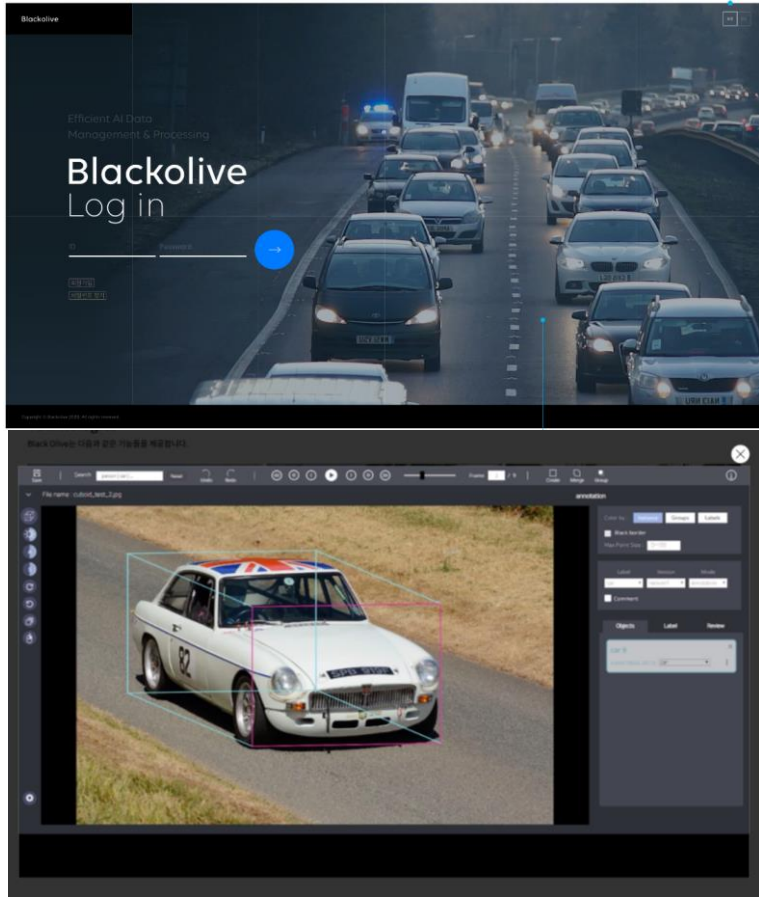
Blackolive

Efficient AI Data Management & Processing

Blackolive
Log in

ID
Password

→

회원가입
비밀번호 찾기

Copyright © Blackolive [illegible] All rights reserved.

Black Olive는 다음과 같은 기능들을 제공합니다.

Save
Search
Reset
Undo
Redo
Frame
Create
Merge
Group

File name : cuboid_test_2.jpg

annotation

Color by
Instance
Groups
Labels
Black border
Max Point Size

Label
Version
Mode

Comment

Objects
Label
Review

car 0

SPD 910F
82